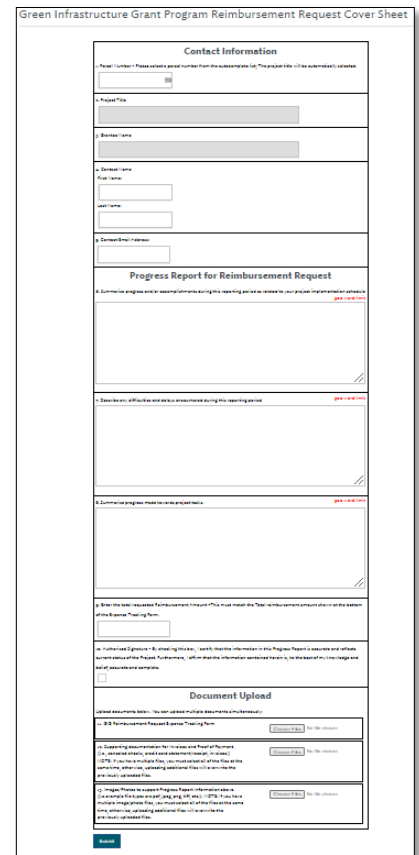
Green Infrastructure Grant Program Reimbursement Request Cover Sheet

Contact Information

1. Parcel Number - Please select a parcel number from the autocomplete list. The project title will be automatically selected.

2. Project Title

3. Grantee Name

4. Contact Name

First Name:

Last Name:

5. Contact Email Address

Progress Report for Reimbursement Request

6. Summarize progress and/or accomplishments during this reporting period as related to your project implementation schedule

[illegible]

7. Describe any difficulties and delays encountered during this reporting period

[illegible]

8. Summarize progress made towards project goals

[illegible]

9. Enter the total requested Reimbursement Amount - This must match the Total reimbursement amount shown at the bottom of the Expense Tracking Form.

10. Authorized Signature - By checking this box, I certify that the information in this Progress Report is accurate and reflects current status of the Project. Furthermore, I affirm that the information contained herein is, to the best of my knowledge and belief, accurate and complete.

Document Upload

Upload documents below. You can upload multiple documents simultaneously.

11. GIG Reimbursement Request Expense Tracking Form

Choose Files No file chosen

12. Supporting documentation for invoices and Proof of Payment. (i.e., canceled checks, credit card statement/receipt, invoices) NOTE: If you have multiple files, you must select all of the files at the same time, otherwise, uploading additional files will overwrite the previously uploaded files.

Choose Files No file chosen

13. Images: Photos to support Progress Report information above. (i.e. example file types are pdf, jpeg, png, tiff, etc.) NOTE: If you have multiple image/photo files, you must select all of the files at the same time, otherwise, uploading additional files will overwrite the previously uploaded files.

Choose Files No file chosen

Submit